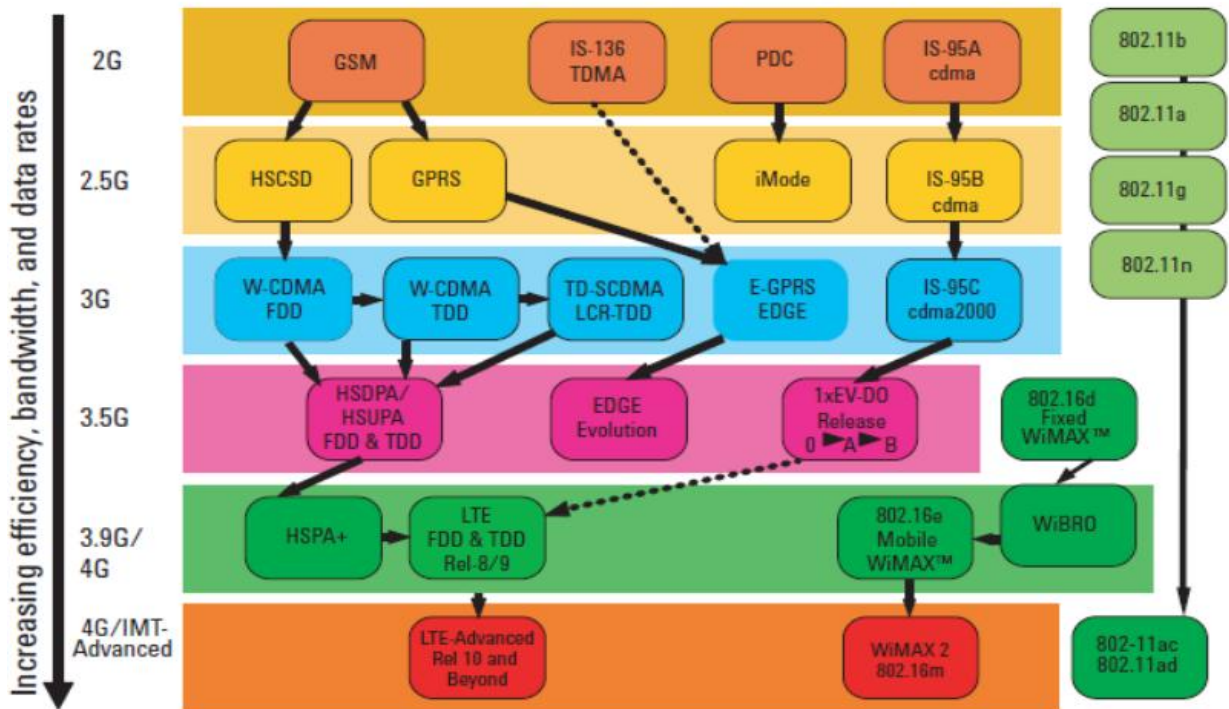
Increasing efficiency, bandwidth, and data rates

2G
GSM
IS-136 TDMA
PDC
IS-95A cdma

2.5G
HSCSD
GPRS
iMode
IS-95B cdma

3G
W-CDMA FDD
W-CDMA TDD
TD-SCDMA LCR-TDD
E-GPRS EDGE
IS-95C cdma2000

3.5G
HSDPA/ HSUPA FDD & TDD
EDGE Evolution
1xEV-DO Release 0 A B

3.9G/ 4G
HSPA+
LTE FDD & TDD Rel-8/9
802.16e Mobile WiMAX™
WiBRO

4G/IMT-Advanced
LTE-Advanced Rel 10 and Beyond
WiMAX 2 802.16m

802.11b
802.11a
802.11g
802.11n
802.16d Fixed WiMAX™
802-11ac 802.11ad